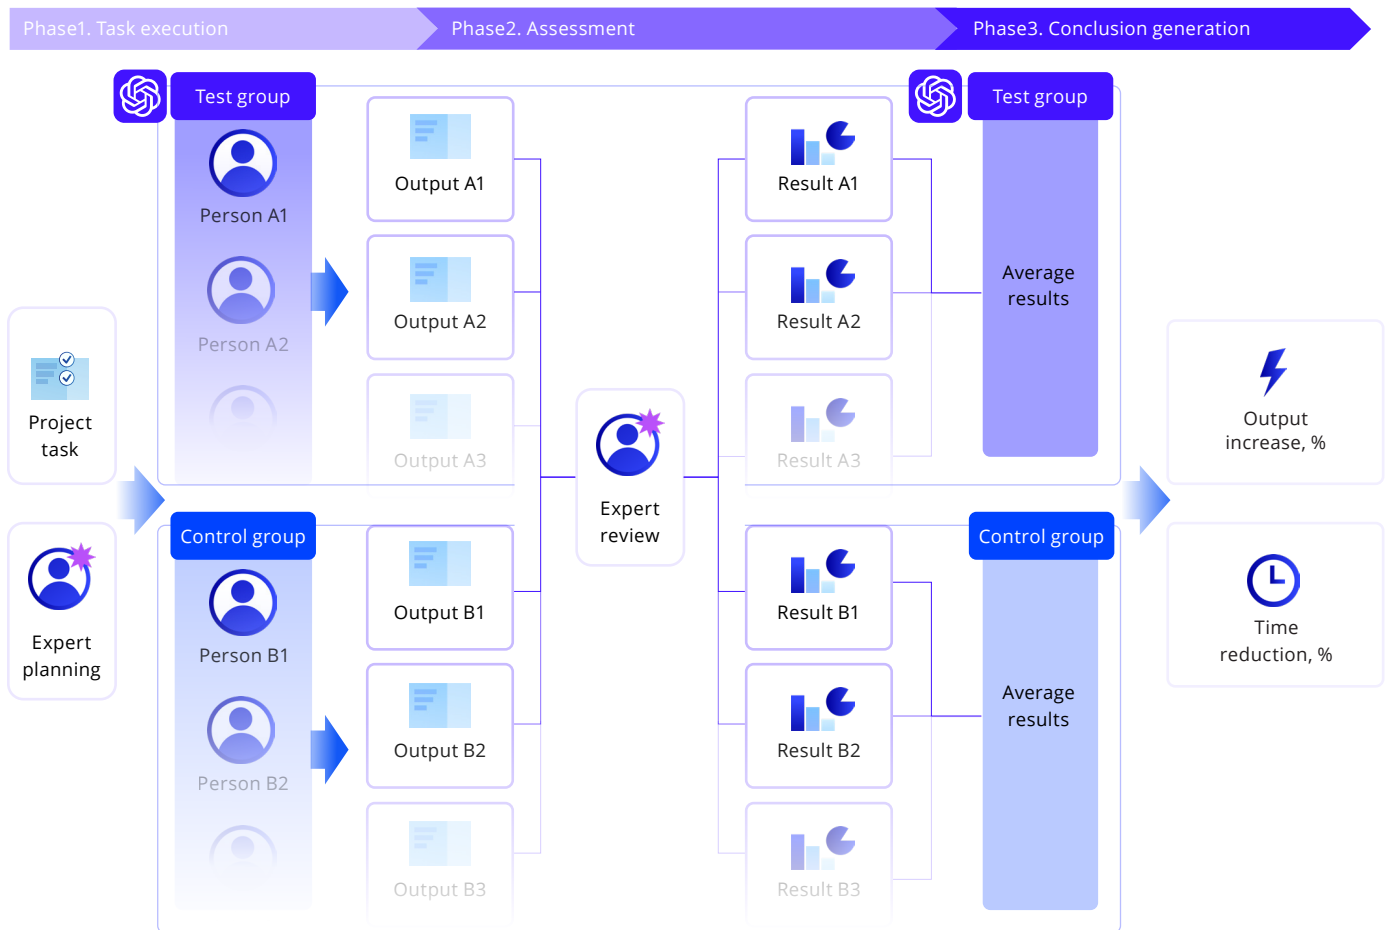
Phase1. Task execution
Phase2. Assessment
Phase3. Conclusion generation

Project task

Expert planning

Test group
Person A1
Person A2

Control group
Person B1
Person B2

Output A1
Output A2
Output A3
Output B1
Output B2
Output B3

Expert review

Result A1
Result A2
Result A3
Result B1
Result B2
Result B3

Test group
Average results

Control group
Average results

Output increase, %

Time reduction, %